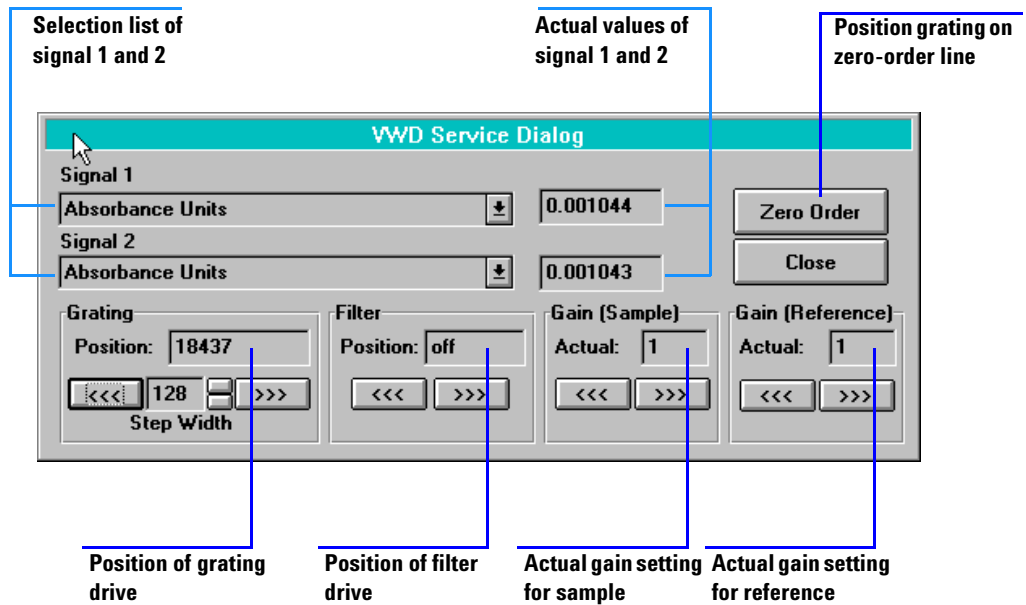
Selection list of signal 1 and 2

Actual values of signal 1 and 2

Position grating on zero-order line

VWD Service Dialog

Signal 1

Absorbance Units

0.001044

Zero Order

Signal 2

Absorbance Units

0.001043

Close

Grating

Position: 18437

<<< 128 >>>

Step Width

Filter

Position: off

<<< >>>

Gain (Sample)

Actual: 1

<<< >>>

Gain (Reference)

Actual: 1

<<< >>>

Position of grating drive

Position of filter drive

Actual gain setting for sample

Actual gain setting for reference